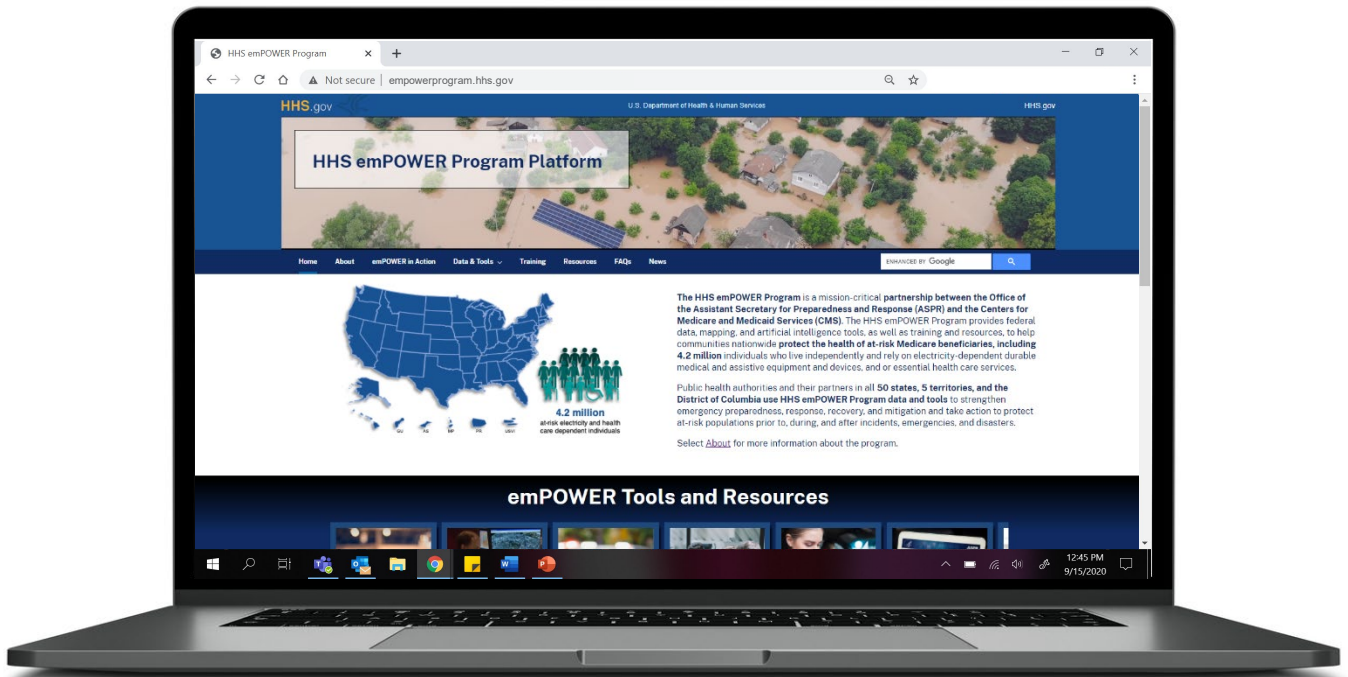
HHS emPOWER Program ×

Not secure | empowerprogram.hhs.gov

HHS.gov U.S. Department of Health & Human Services HHS.gov

HHS emPOWER Program Platform

Home About emPOWER in Action Data & Tools Training Resources FAQs News

ENHANCED BY Google

4.2 million at-risk electricity and health care dependent individuals

The HHS emPOWER Program is a mission-critical partnership between the Office of the Assistant Secretary for Preparedness and Response (ASPR) and the Centers for Medicare and Medicaid Services (CMS). The HHS emPOWER Program provides federal data, mapping, and artificial intelligence tools, as well as training and resources, to help communities nationwide protect the health of at-risk Medicare beneficiaries, including 4.2 million individuals who live independently and rely on electricity-dependent durable medical and assistive equipment and devices, and or essential health care services.

Public health authorities and their partners in all 50 states, 5 territories, and the District of Columbia use HHS emPOWER Program data and tools to strengthen emergency preparedness, response, recovery, and mitigation and take action to protect at-risk populations prior to, during, and after incidents, emergencies, and disasters.

Select About for more information about the program.

emPOWER Tools and Resources

12:45 PM
9/15/2020